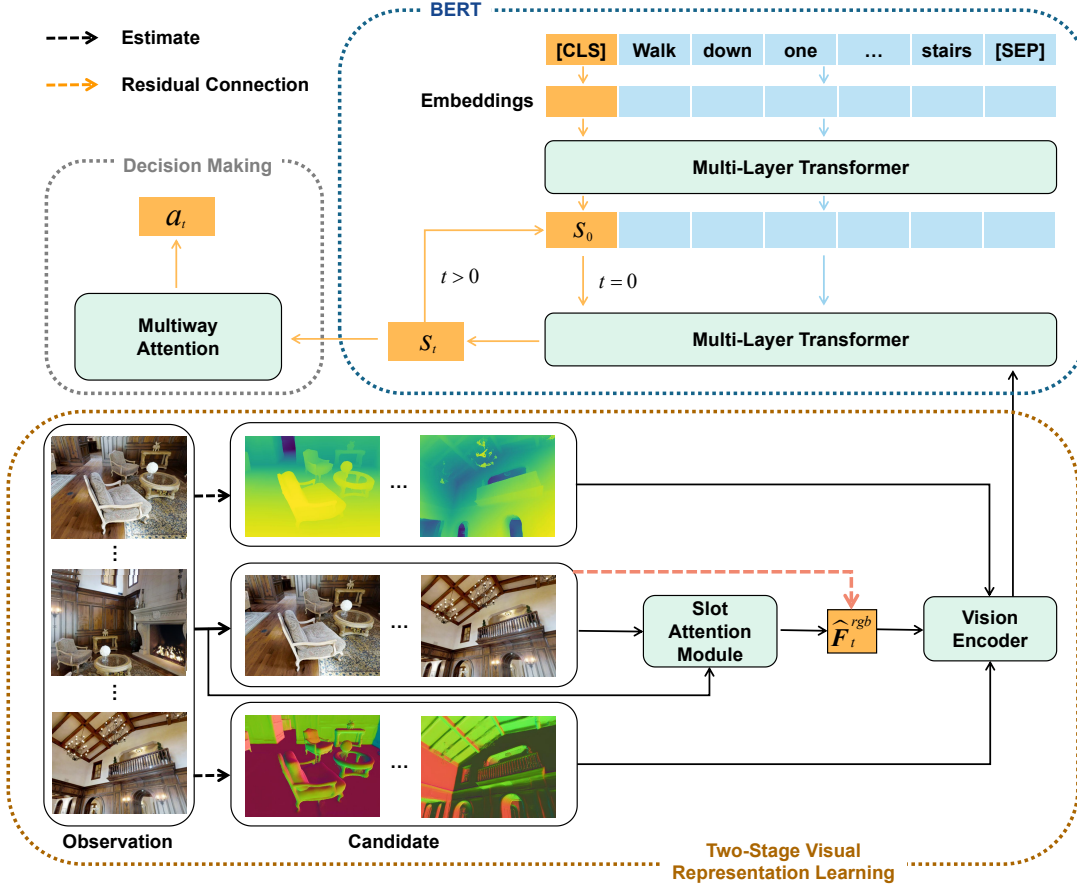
Estimate

Residual Connection

BERT

[CLS] Walk down one … stairs [SEP]

Embeddings

Multi-Layer Transformer

Decision Making

$a_t$

$S_0$

$t > 0$

$t = 0$

Multiway Attention

$S_t$

Multi-Layer Transformer

…

…

…

…

Slot Attention Module

$\widehat{\boldsymbol{F}}_t^{rgb}$

Vision Encoder

…

Observation

Candidate

Two-Stage Visual Representation Learning